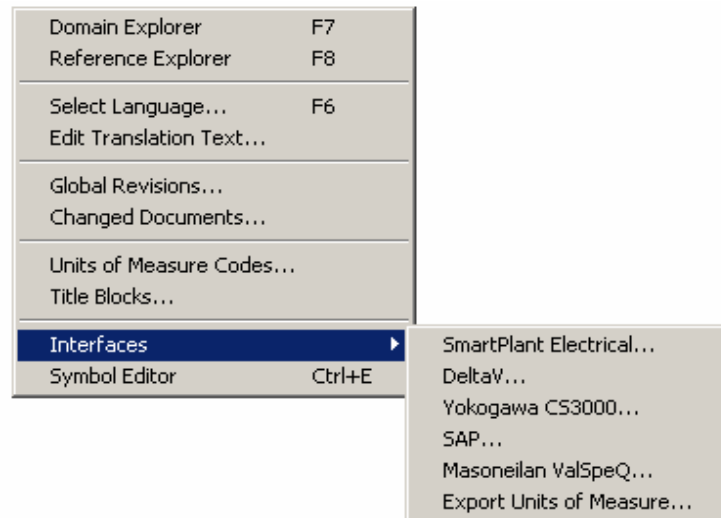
Domain Explorer F7
Reference Explorer F8

Select Language... F6
Edit Translation Text...

Global Revisions...
Changed Documents...

Units of Measure Codes...
Title Blocks...

Interfaces
Symbol Editor Ctrl+E

SmartPlant Electrical...
DeltaV...
Yokogawa CS3000...
SAP...
Masoneilan ValSpeQ...
Export Units of Measure...